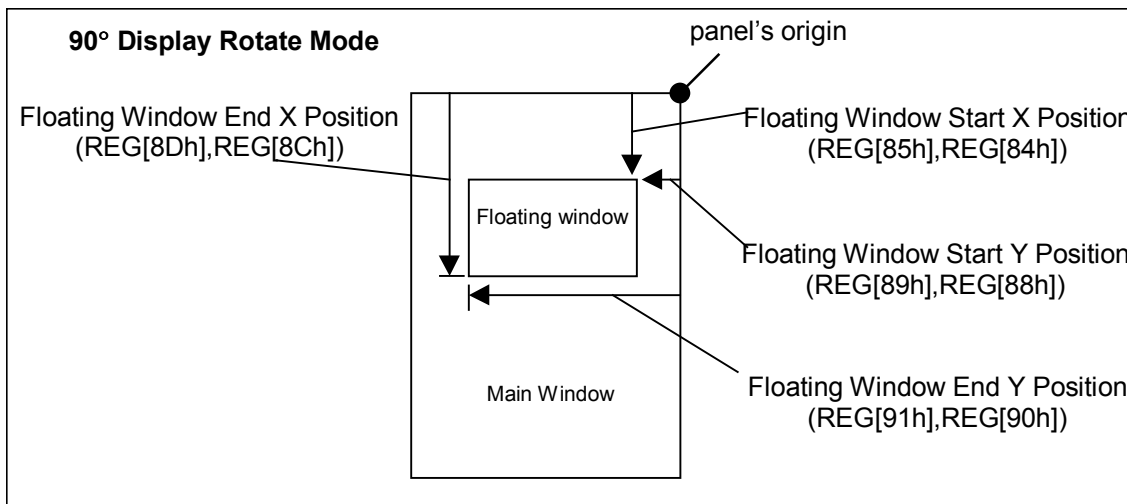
90° Display Rotate Mode

panel's origin

Floating Window End X Position (REG[8Dh],REG[8Ch])

Floating Window Start X Position (REG[85h],REG[84h])

Floating window

Floating Window Start Y Position (REG[89h],REG[88h])

Floating Window End Y Position (REG[91h],REG[90h])

Main Window